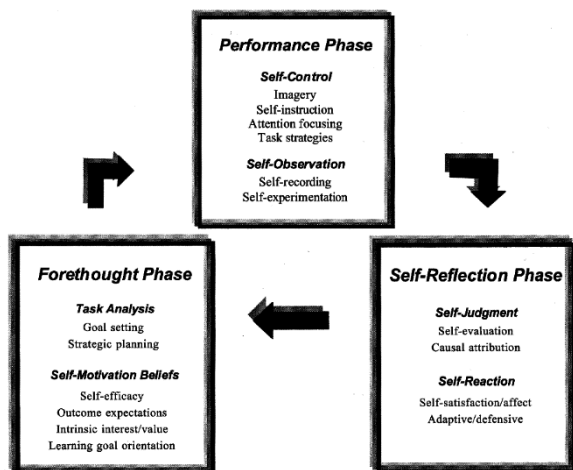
Performance Phase

Self-Control
Imagery
Self-instruction
Attention focusing
Task strategies

Self-Observation
Self-recording
Self-experimentation

Forethought Phase

Task Analysis
Goal setting
Strategic planning

Self-Motivation Beliefs
Self-efficacy
Outcome expectations
Intrinsic interest/value
Learning goal orientation

Self-Reflection Phase

Self-Judgment
Self-evaluation
Causal attribution

Self-Reaction
Self-satisfaction/affect
Adaptive/defensive